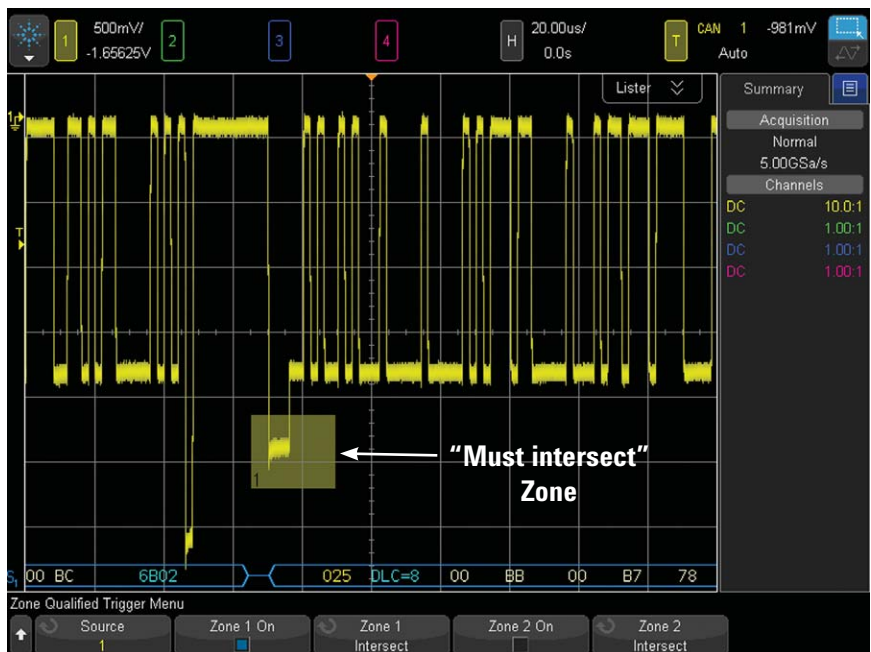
1 500mV/ -1.65625V 2 3 4 H 20.00us/ 0.0s T CAN 1 -981mV Auto

Lister

Summary

Acquisition
Normal
5.00GSa/s
Channels
DC 10.0:1
DC 1.00:1
DC 1.00:1
DC 1.00:1

T

1

“Must intersect” Zone

S1 00 BC 6B02 025 DLC=8 00 BB 00 B7 78

Zone Qualified Trigger Menu

Source 1
Zone 1 On
Zone 1 Intersect
Zone 2 On
Zone 2 Intersect